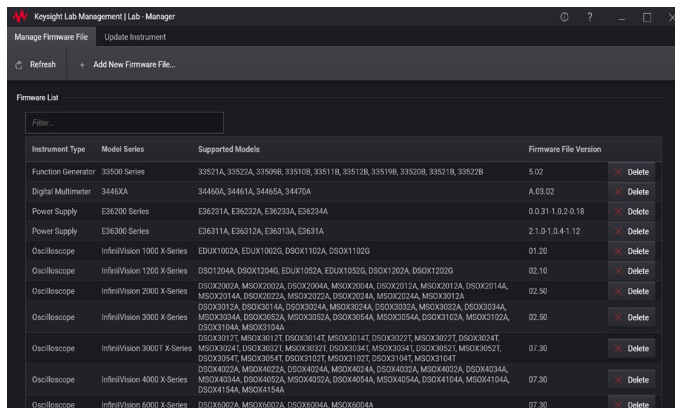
Keysight Lab Management | Lab - Manager

Manage Firmware File   Update Instrument

Refresh   + Add New Firmware File...

Firmware List

Filter...

| Instrument Type | Model Series | Supported Models | Firmware File Version | |
|---|---|---|---|---|
| Function Generator | 33500 Series | 33521A, 33522A, 33509B, 33510B, 33511B, 33512B, 33519B, 33520B, 33521B, 33522B | 5.02 | Delete |
| Digital Multimeter | 3446XA | 34460A, 34461A, 34465A, 34470A | A.03.02 | Delete |
| Power Supply | E36200 Series | E36231A, E36232A, E36233A, E36234A | 0.0.31-1.0.2-0.18 | Delete |
| Power Supply | E36300 Series | E36311A, E36312A, E36313A, E3631A | 2.1.0-1.0.4-1.12 | Delete |
| Oscilloscope | InfiniiVision 1000 X-Series | EDUX1002A, EDUX1002G, DSOX1102A, DSOX1102G | 01.20 | Delete |
| Oscilloscope | InfiniiVision 1200 X-Series | DSO1204A, DSOX1204G, EDUX1052A, EDUX1052G, DSOX1202A, DSOX1202G | 02.10 | Delete |
| Oscilloscope | InfiniiVision 2000 X-Series | DSOX2002A, MSOX2002A, DSOX2004A, MSOX2004A, DSOX2012A, MSOX2012A, DSOX2014A, MSOX2014A, DSOX2022A, MSOX2022A, DSOX2024A, MSOX2024A, MSOX3012A | 02.50 | Delete |
| Oscilloscope | InfiniiVision 3000 X-Series | DSOX3012A, DSOX3014A, MSOX3014A, DSOX3024A, MSOX3024A, DSOX3032A, MSOX3032A, DSOX3034A, MSOX3034A, DSOX3052A, MSOX3052A, DSOX3054A, MSOX3054A, DSOX3102A, MSOX3102A, DSOX3104A, MSOX3104A | 02.50 | Delete |
| Oscilloscope | InfiniiVision 3000T X-Series | DSOX3012T, MSOX3012T, DSOX3014T, MSOX3014T, DSOX3022T, MSOX3022T, DSOX3024T, MSOX3024T, DSOX3032T, MSOX3032T, DSOX3034T, MSOX3034T, DSOX3052T, MSOX3052T, DSOX3054T, MSOX3054T, DSOX3102T, MSOX3102T, DSOX3104T, MSOX3104T | 07.30 | Delete |
| Oscilloscope | InfiniiVision 4000 X-Series | DSOX4022A, MSOX4022A, DSOX4024A, MSOX4024A, DSOX4032A, MSOX4032A, DSOX4034A, MSOX4034A, DSOX4052A, MSOX4052A, DSOX4054A, MSOX4054A, DSOX4104A, MSOX4104A, DSOX4154A, MSOX4154A | 07.30 | Delete |
| Oscilloscope | InfiniiVision 6000 X-Series | DSOX6002A, MSOX6002A, DSOX6004A, MSOX6004A | 07.30 | Delete |